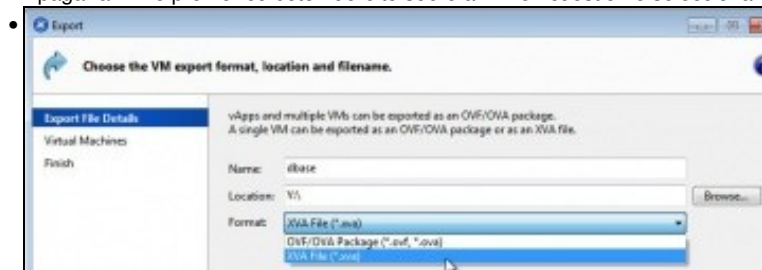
Export

Choose the VM export format, location and filename.

Export File Details
Virtual Machines
Finish

vApps and multiple VMs can be exported as an OVF/OVA package.
A single VM can be exported as an OVF/OVA package or as an XVA file.

Name: dbase

Location: Y:\

Browse...

Format: XVA File (*.xva)

OVF/OVA Package (*.ovf, *.ova)
XVA File (*.xva)